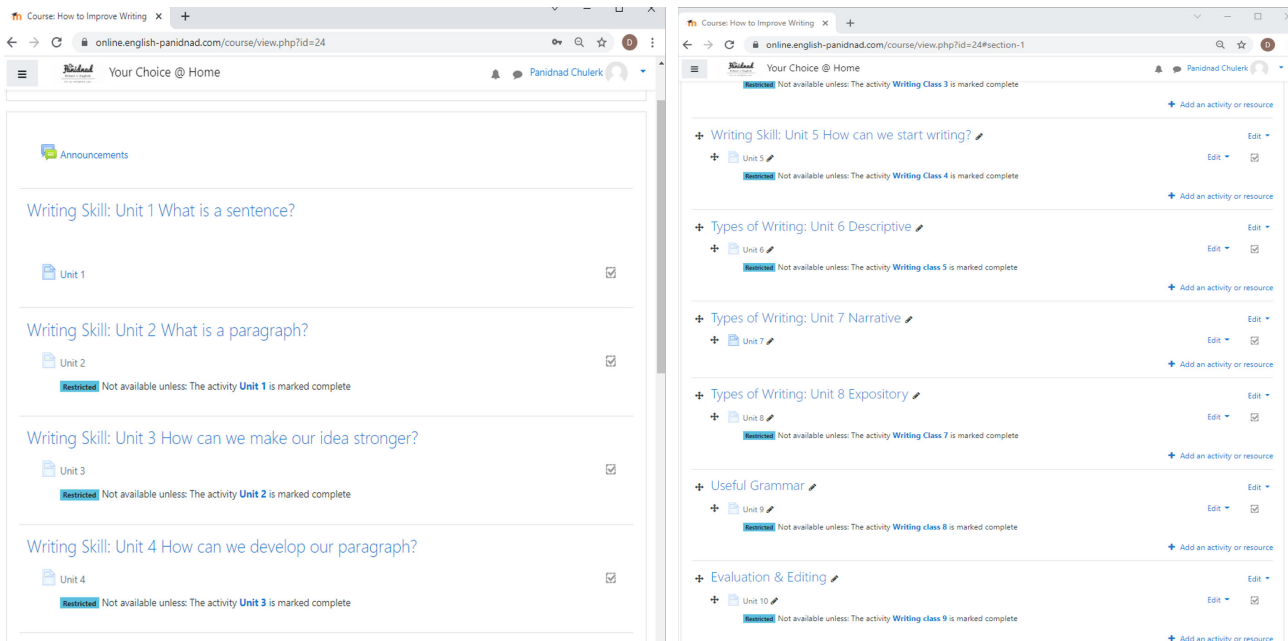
Course: How to Improve Writing ×

online.english-panidnad.com/course/view.php?id=24

Your Choice @ Home

Panidnad Chulerk

Announcements

Writing Skill: Unit 1 What is a sentence?

Unit 1

Writing Skill: Unit 2 What is a paragraph?

Unit 2

Restricted Not available unless: The activity Unit 1 is marked complete

Writing Skill: Unit 3 How can we make our idea stronger?

Unit 3

Restricted Not available unless: The activity Unit 2 is marked complete

Writing Skill: Unit 4 How can we develop our paragraph?

Unit 4

Restricted Not available unless: The activity Unit 3 is marked complete

Course: How to Improve Writing ×

online.english-panidnad.com/course/view.php?id=24#section-1

Your Choice @ Home

Panidnad Chulerk

Restricted Not available unless: The activity Writing Class 3 is marked complete

Add an activity or resource

Writing Skill: Unit 5 How can we start writing?

Edit

Unit 5

Edit

Restricted Not available unless: The activity Writing Class 4 is marked complete

Add an activity or resource

Types of Writing: Unit 6 Descriptive

Edit

Unit 6

Edit

Restricted Not available unless: The activity Writing class 5 is marked complete

Add an activity or resource

Types of Writing: Unit 7 Narrative

Edit

Unit 7

Edit

Add an activity or resource

Types of Writing: Unit 8 Expository

Edit

Unit 8

Edit

Restricted Not available unless: The activity Writing Class 7 is marked complete

Add an activity or resource

Useful Grammar

Edit

Unit 9

Edit

Restricted Not available unless: The activity Writing class 8 is marked complete

Add an activity or resource

Evaluation & Editing

Edit

Unit 10

Edit

Restricted Not available unless: The activity Writing class 9 is marked complete

Add an activity or resource